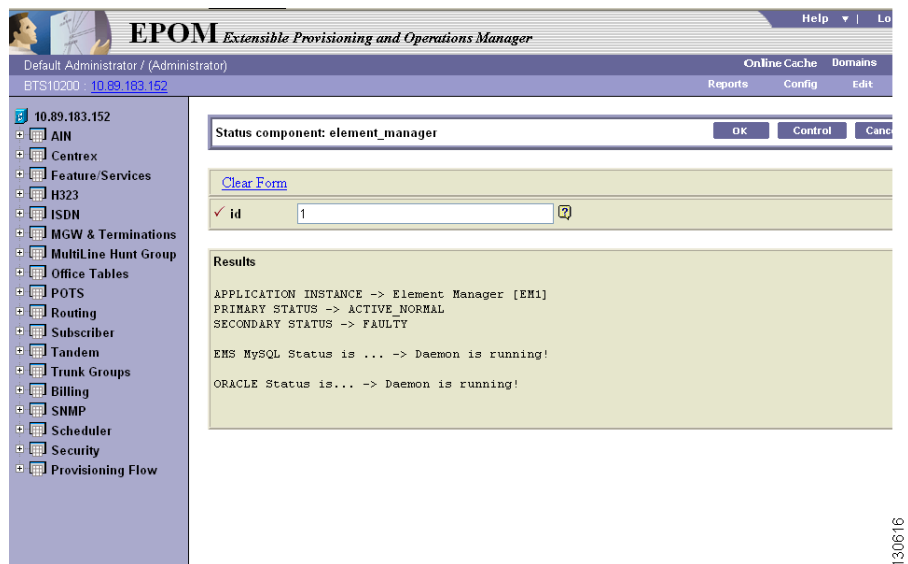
EPOM Extensible Provisioning and Operations Manager

Help | Lo

Default Administrator / (Administrator)

Online Cache Domains

BTS10200 10.89.183.152

Reports Config Edit

10.89.183.152
AIN
Centrex
Feature/Services
H323
ISDN
MGW & Terminations
MultiLine Hunt Group
Office Tables
POTS
Routing
Subscriber
Tandem
Trunk Groups
Billing
SNMP
Scheduler
Security
Provisioning Flow

Status component: element_manager

OK Control Canc

Clear Form

✓ id 1

Results

APPLICATION INSTANCE -> Element Manager [EM1]
PRIMARY STATUS -> ACTIVE_NORMAL
SECONDARY STATUS -> FAULTY

EMS MySQL Status is ... -> Daemon is running!

ORACLE Status is... -> Daemon is running!

130616